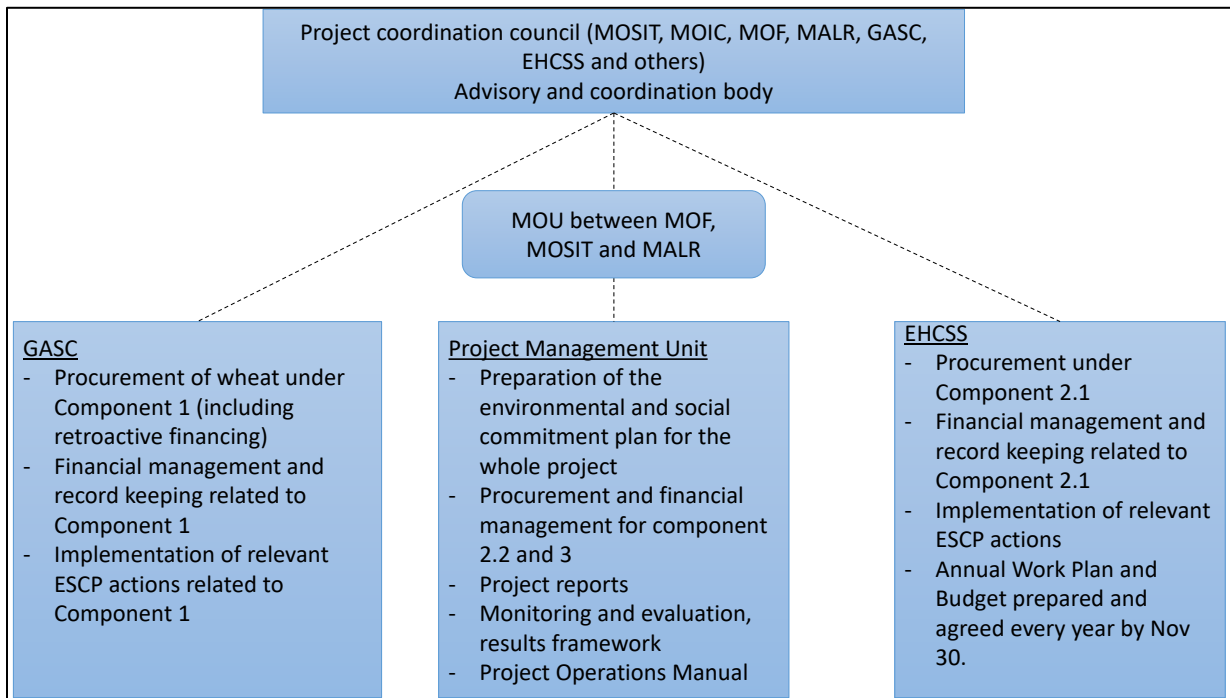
Project coordination council (MOSIT, MOIC, MOF, MALR, GASC, EHCSS and others)
Advisory and coordination body

MOU between MOF, MOSIT and MALR

GASC
- Procurement of wheat under Component 1 (including retroactive financing)
- Financial management and record keeping related to Component 1
- Implementation of relevant ESCP actions related to Component 1

Project Management Unit
- Preparation of the environmental and social commitment plan for the whole project
- Procurement and financial management for component 2.2 and 3
- Project reports
- Monitoring and evaluation, results framework
- Project Operations Manual

EHCSS
- Procurement under Component 2.1
- Financial management and record keeping related to Component 2.1
- Implementation of relevant ESCP actions
- Annual Work Plan and Budget prepared and agreed every year by Nov 30.